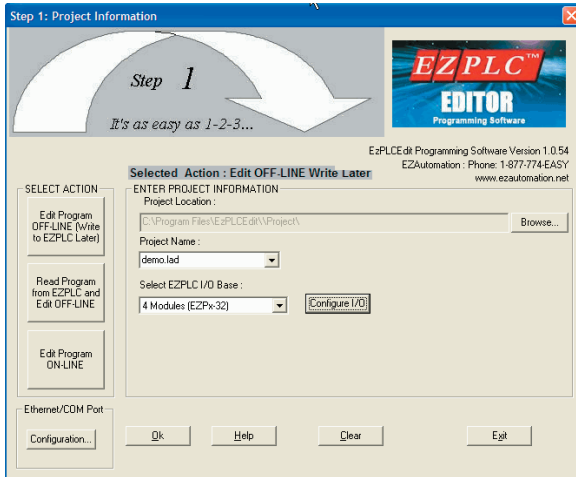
Step 1: Project Information

Step 1

It's as easy as 1-2-3...

EZPLC™ EDITOR Programming Software

EzPLCEdit Programming Software Version 1.0.54
EZAutomation : Phone: 1-877-774-EASY
www.ezautomation.net

Selected Action : Edit OFF-LINE Write Later

SELECT ACTION

Edit Program OFF-LINE (Write to EZPLC Later)

Read Program from EZPLC and Edit OFF-LINE

Edit Program ON-LINE

ENTER PROJECT INFORMATION

Project Location :

C:\Program Files\EzPLCEdit\\Project\

Browse...

Project Name :

demo.lad

Select EZPLC I/O Base :

4 Modules (EZPx-32)

Configure I/O

Ethernet/COM Port

Configuration...

Ok

Help

Clear

Exit